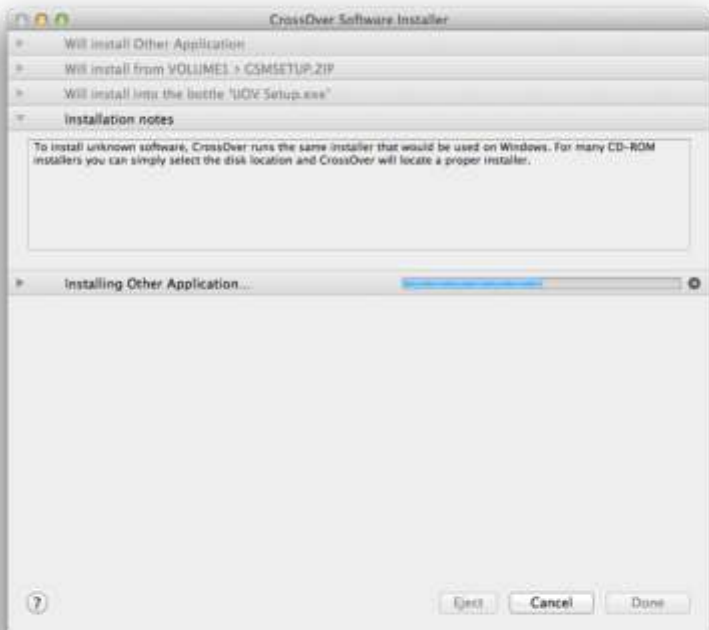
CrossOver Software Installer

Will install Other Application

Will install from VOLUME1 > CSMSETUP.ZIP

Will install into the bottle "UOV Setup.exe"

Installation notes

To install unknown software, CrossOver runs the same installer that would be used on Windows. For many CD-ROM installers you can simply select the disk location and CrossOver will locate a proper installer.

Installing Other Application...

?

Eject

Cancel

Done